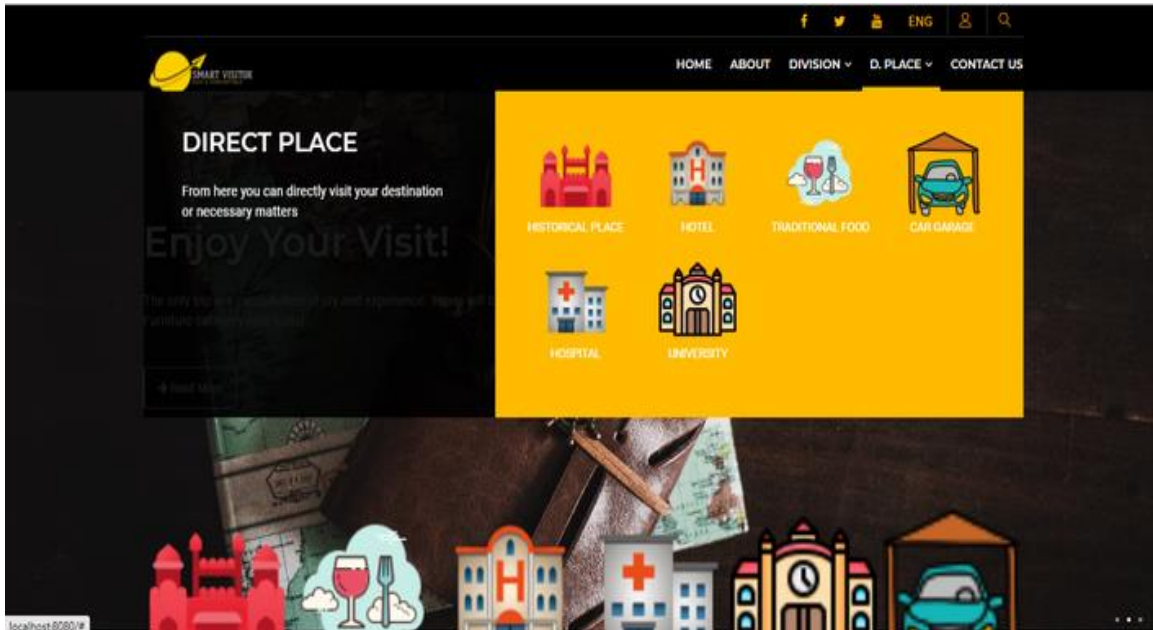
f ENG

SMART VISITOR

HOME ABOUT DIVISION ⌄ D. PLACE ⌄ CONTACT US

DIRECT PLACE

From here you can directly visit your destination or necessary matters

Enjoy Your Visit!

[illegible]

+ Read More

HISTORICAL PLACE

HOTEL

TRADITIONAL FOOD

CAR GARAGE

HOSPITAL

UNIVERSITY

H

localhost:8080/#